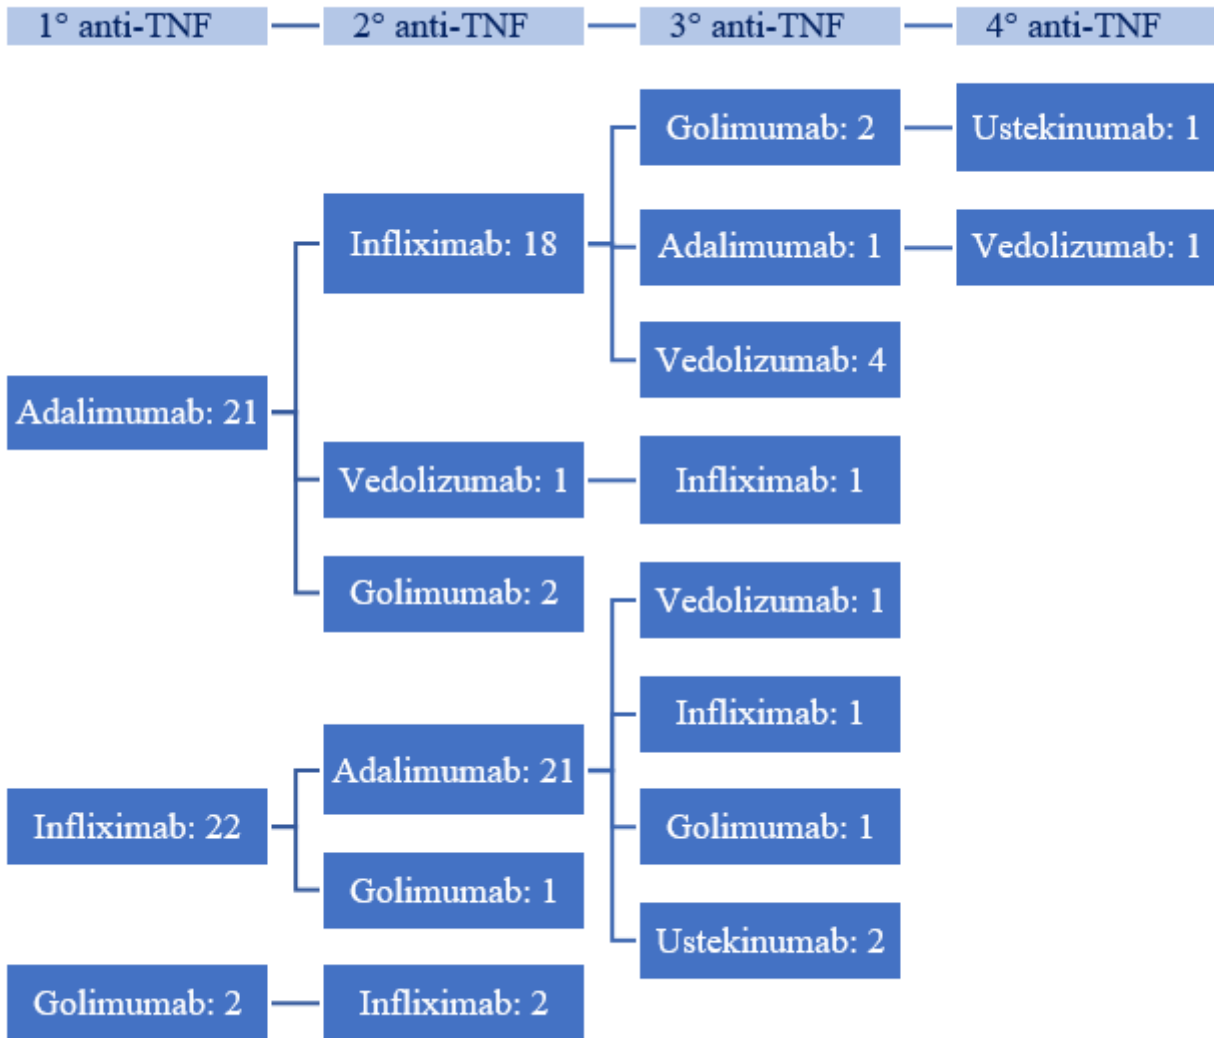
1° anti-TNF
2° anti-TNF
3° anti-TNF
4° anti-TNF

Golimumab: 2
Ustekinumab: 1
Infliximab: 18
Adalimumab: 1
Vedolizumab: 1
Vedolizumab: 4
Adalimumab: 21
Vedolizumab: 1
Infliximab: 1
Golimumab: 2
Vedolizumab: 1
Infliximab: 1
Adalimumab: 21
Infliximab: 22
Golimumab: 1
Golimumab: 1
Ustekinumab: 2
Golimumab: 2
Infliximab: 2